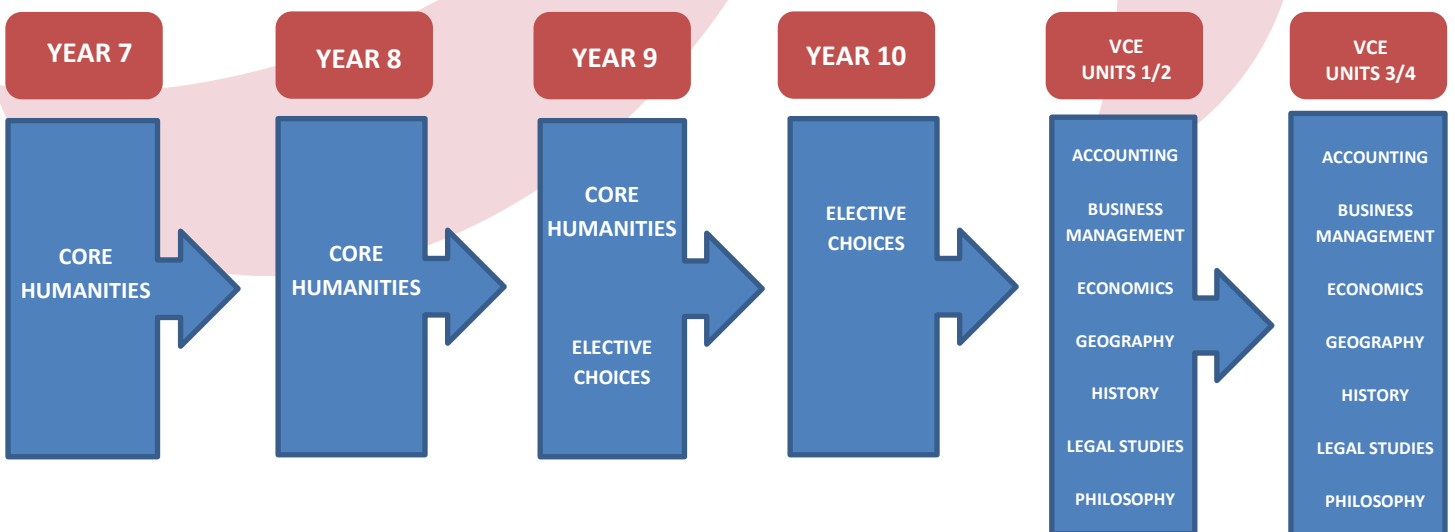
YEAR 7

CORE HUMANITIES

YEAR 8

CORE HUMANITIES

YEAR 9

CORE HUMANITIES

ELECTIVE CHOICES

YEAR 10

ELECTIVE CHOICES

VCE UNITS 1/2

ACCOUNTING

BUSINESS MANAGEMENT

ECONOMICS

GEOGRAPHY

HISTORY

LEGAL STUDIES

PHILOSOPHY

VCE UNITS 3/4

ACCOUNTING

BUSINESS MANAGEMENT

ECONOMICS

GEOGRAPHY

HISTORY

LEGAL STUDIES

PHILOSOPHY